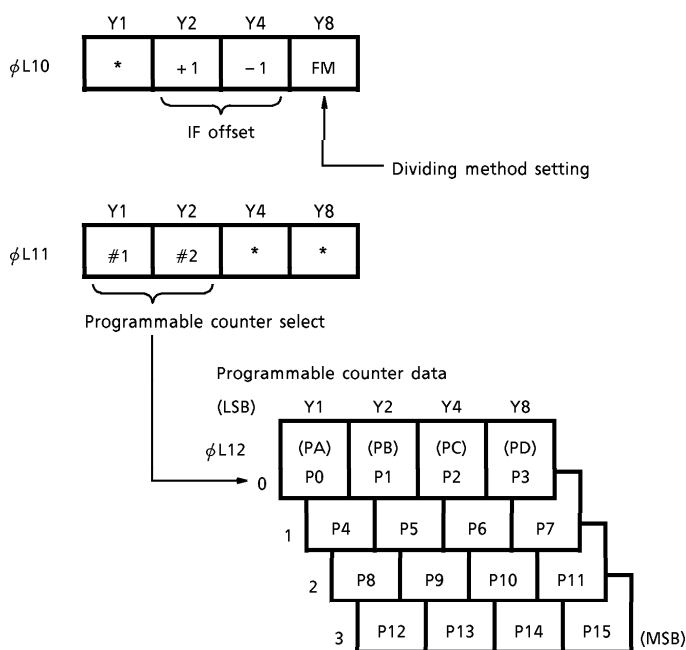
Y1 Y2 Y4 Y8

$\phi$L10

| * | +1 | −1 | FM |
|---|---|---|---|

IF offset

Dividing method setting

Y1 Y2 Y4 Y8

$\phi$L11

| #1 | #2 | * | * |
|---|---|---|---|

Programmable counter select

Programmable counter data

(LSB) Y1 Y2 Y4 Y8

$\phi$L12

0

| (PA) P0 | (PB) P1 | (PC) P2 | (PD) P3 |
|---|---|---|---|

1

| P4 | P5 | P6 | P7 |
|---|---|---|---|

2

| P8 | P9 | P10 | P11 |
|---|---|---|---|

3

| P12 | P13 | P14 | P15 |
|---|---|---|---|

(MSB)